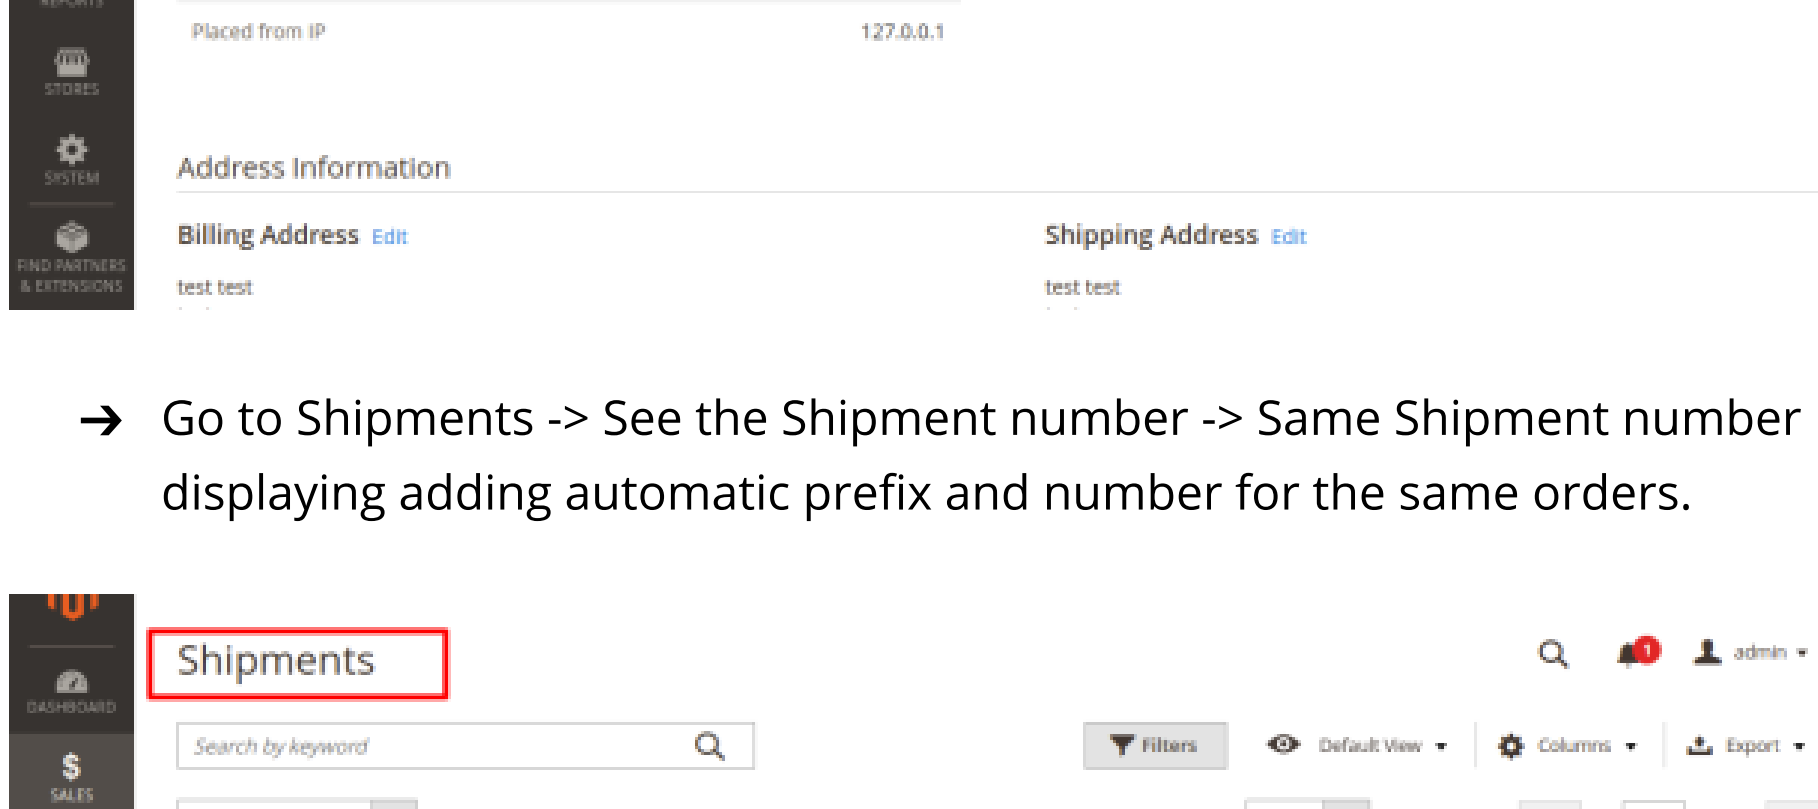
STORES

SYSTEM

FIND PARTNERS & EXTENSIONS

Placed from IP 127.0.0.1

Address Information

Billing Address Edit

test test

Shipping Address Edit

test test

→ Go to Shipments -> See the Shipment number -> Same Shipment number displaying adding automatic prefix and number for the same orders.

DASHBOARD

$ SALES

Shipments

1

admin

Search by keyword

Filters

Default View

Columns

Export